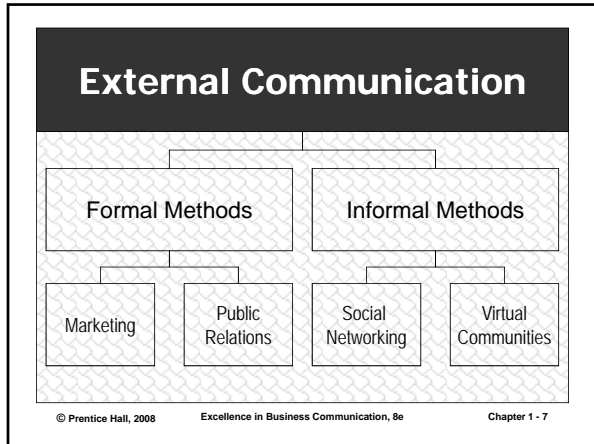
External Communication

Formal Methods

Informal Methods

Marketing

Public Relations

Social Networking

Virtual Communities

© Prentice Hall, 2008

Excellence in Business Communication, 8e

Chapter 1 - 7